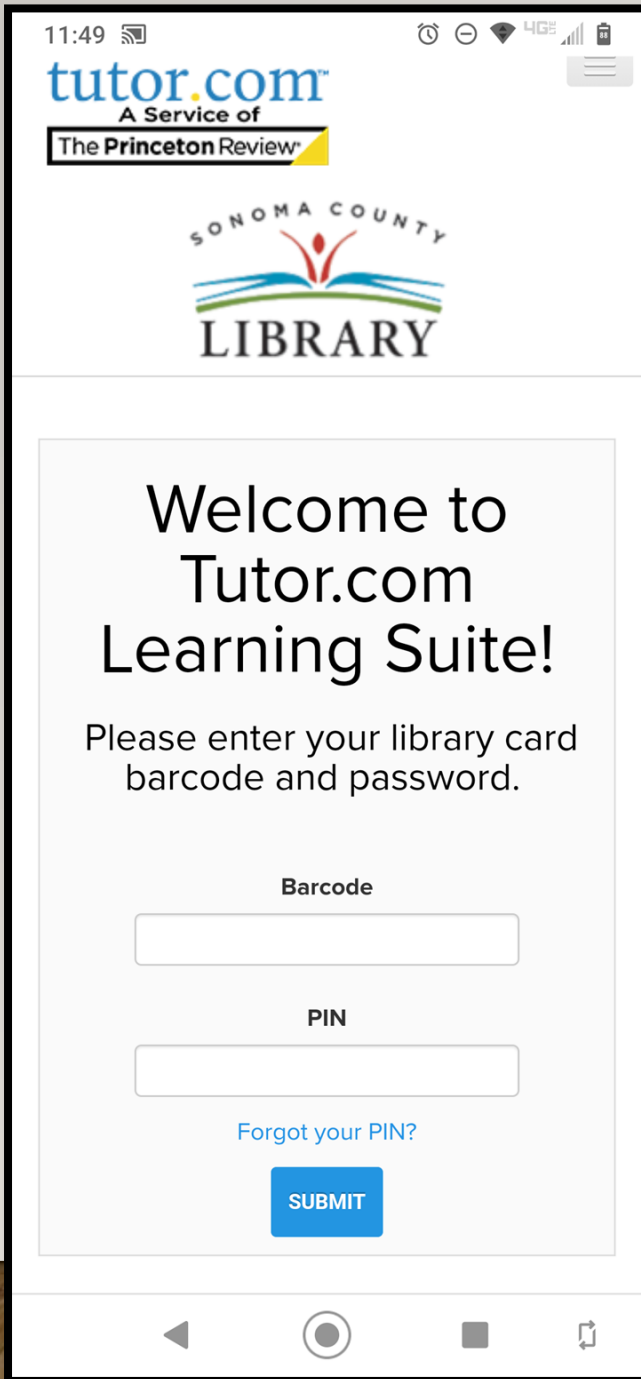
11:49

4G

tutor.com
A Service of
The Princeton Review

SONOMA COUNTY
LIBRARY

Welcome to Tutor.com Learning Suite!

Please enter your library card barcode and password.

Barcode

PIN

Forgot your PIN?

SUBMIT